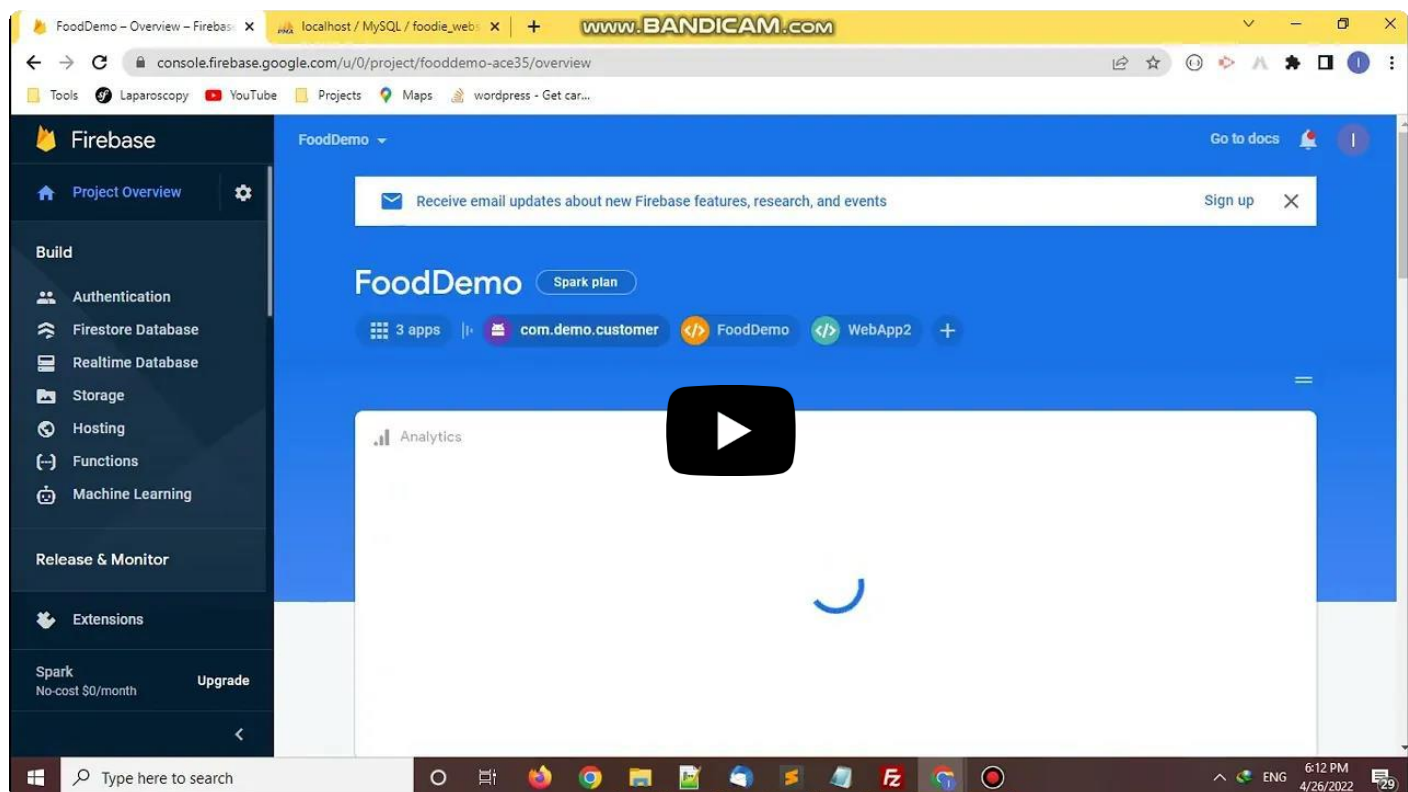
FoodDemo – Overview – Firebase ×
localhost / MySQL / foodie_webs ×
+
www.BANDICAM.com
console.firebase.google.com/u/0/project/fooddemo-ace35/overview
Tools Laparoscopy YouTube Projects Maps wordpress - Get car...

Firebase
Project Overview
Build
Authentication
Firestore Database
Realtime Database
Storage
Hosting
Functions
Machine Learning
Release & Monitor
Extensions
Spark
No-cost $0/month
Upgrade

FoodDemo
Go to docs
Receive email updates about new Firebase features, research, and events
Sign up
FoodDemo
Spark plan
3 apps
com.demo.customer
FoodDemo
WebApp2
Analytics

Type here to search
ENG
6:12 PM
4/26/2022
29